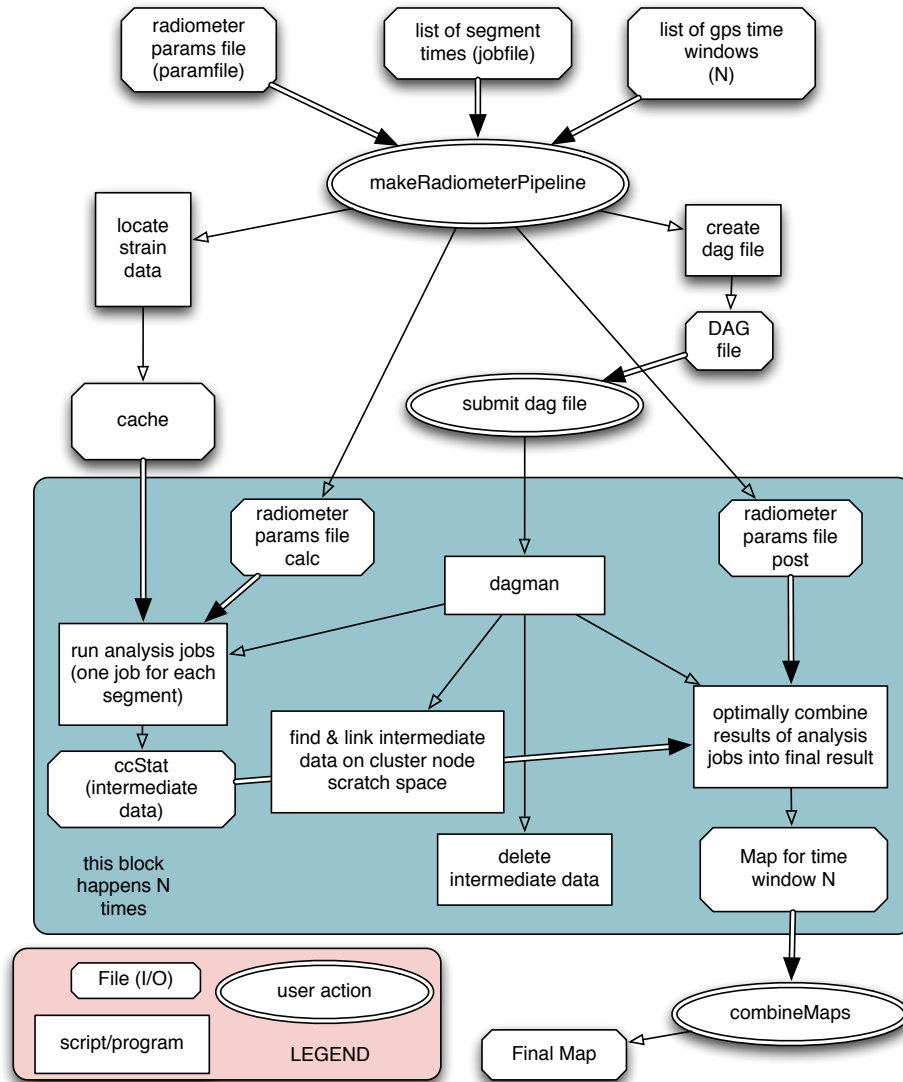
radiometer params file (paramfile)

list of segment times (jobfile)

list of gps time windows (N)

makeRadiometerPipeline

locate strain data

create dag file

DAG file

submit dag file

cache

radiometer params file calc

dagman

radiometer params file post

run analysis jobs (one job for each segment)

find & link intermediate data on cluster node scratch space

optimally combine results of analysis jobs into final result

ccStat (intermediate data)

delete intermediate data

Map for time window N

this block happens N times

File (I/O)

user action

script/program

LEGEND

combineMaps

Final Map